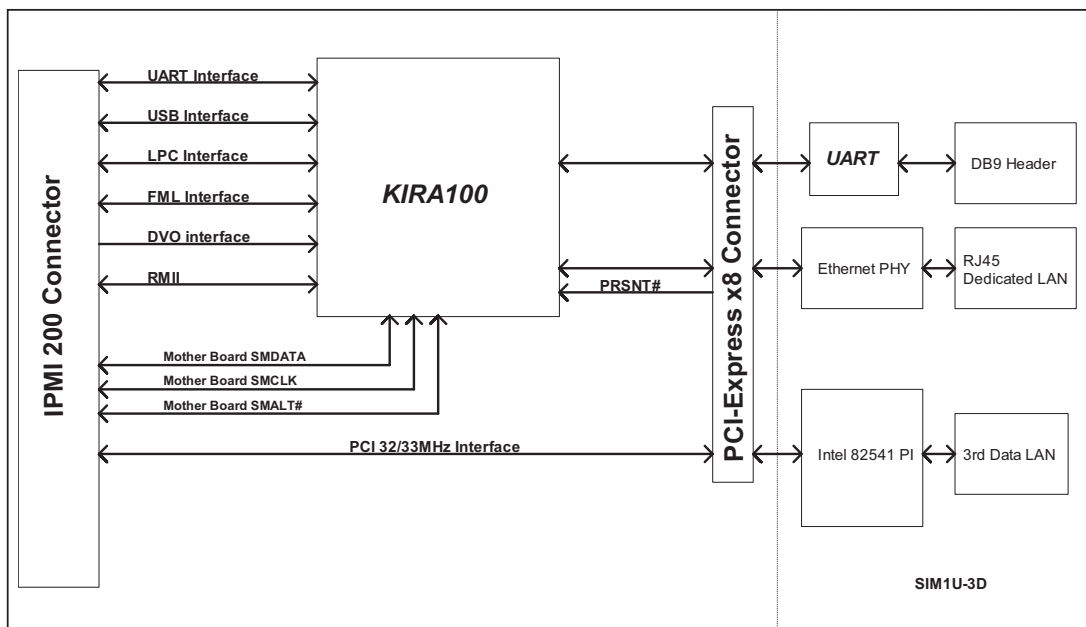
IPMI 200 Connector

UART Interface

USB Interface

LPC Interface

FML Interface

DVO interface

RMII

KIRA100

PRSNT#

Mother Board SMDATA

Mother Board SMCLK

Mother Board SMALT#

PCI 32/33MHz Interface

PCI-Express x8 Connector

UART

DB9 Header

Ethernet PHY

RJ45 Dedicated LAN

Intel 82541 PI

3rd Data LAN

SIM1U-3D